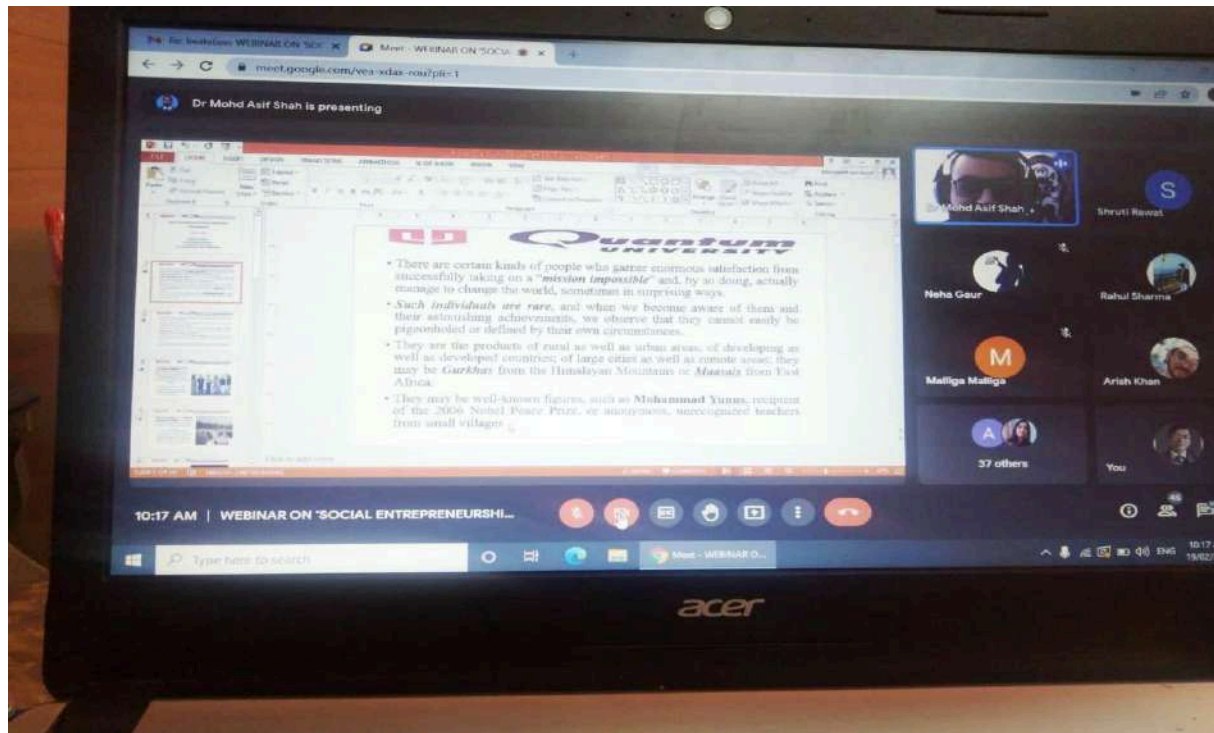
Re: Invitation: WEBINAR ON 'SOC ×
Meet - WEBINAR ON 'SOCIA ×
meet.google.com/vea-xdas-rou?pli=1

Dr Mohd Asif Shah is presenting

Quantum UNIVERSITY

• There are certain kinds of people who garner enormous satisfaction from successfully taking on a "*mission impossible*" and, by so doing, actually manage to change the world, sometimes in surprising ways.
• *Such individuals are rare*, and when we become aware of them and their astonishing achievements, we observe that they cannot easily be pigeonholed or defined by their own circumstances.
• They are the products of rural as well as urban areas, of developing as well as developed countries; of large cities as well as remote areas; they may be *Gurkhas* from the Himalayan Mountains or *Maasais* from East Africa.
• They may be well-known figures, such as **Muhammad Yunus**, recipient of the 2006 Nobel Peace Prize, or anonymous, unrecognized teachers from small villages.

Dr Mohd Asif Shah
S
Shruti Rawat
Neha Gaur
Rahul Sharma
M
Malliga Malliga
Arish Khan
A
37 others
You

10:17 AM | WEBINAR ON 'SOCIAL ENTREPRENEURSHI...

Type here to search
Meet - WEBINAR O...
ENG
10:17
19/02/

acer